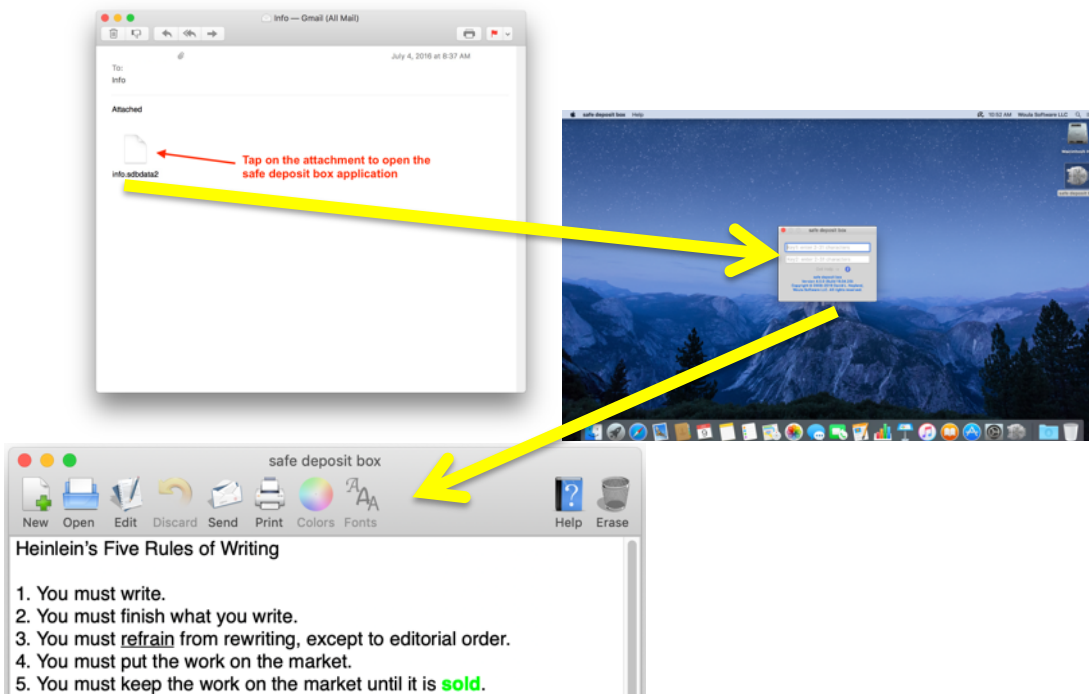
Info — Gmail (All Mail)

July 4, 2016 at 8:37 AM

To:
Info

Attached

info.sdbdata2

Tap on the attachment to open the safe deposit box application

safe deposit box Help

10:52 AM Woula Software LLC

safe deposit box

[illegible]

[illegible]

safe deposit box

New Open Edit Discard Send Print Colors Fonts Help Erase

Heinlein's Five Rules of Writing

1. You must write.
2. You must finish what you write.
3. You must refrain from rewriting, except to editorial order.
4. You must put the work on the market.
5. You must keep the work on the market until it is sold.